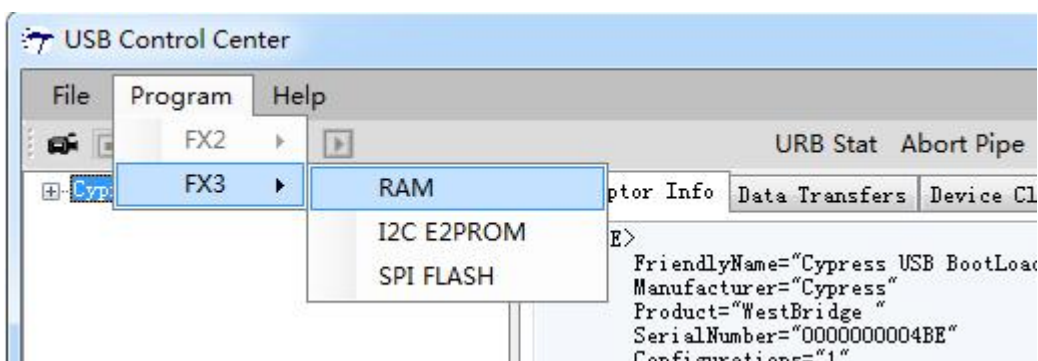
USB Control Center

File Program Help

FX2
FX3
RAM
I2C E2PROM
SPI FLASH

URB Stat Abort Pipe

Cyp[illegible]

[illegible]ptor Info Data Transfers Device Cl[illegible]

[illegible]E>
FriendlyName="Cypress USB BootLoa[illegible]
Manufacturer="Cypress"
Product="WestBridge "
SerialNumber="0000000004BE"
Configurations="1"